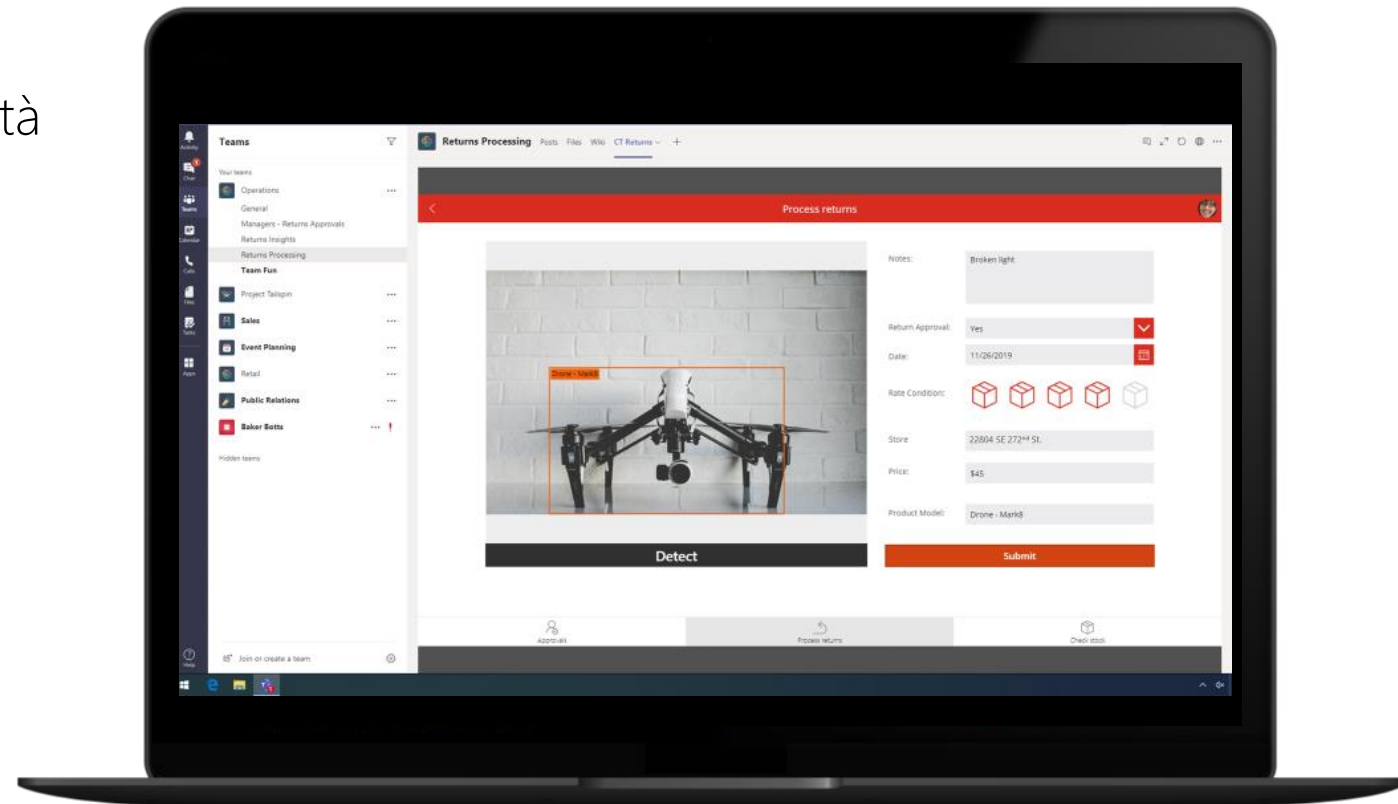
tà

Activity
Chat
Teams
Calendar
Calls
Files
Tasks
Apps
Help

Teams

Your teams

Operations ···
General
Managers - Returns Approvals
Returns Insights
Returns Processing
Team Fun
Project Tailspin ···
Sales ···
Event Planning ···
Retail ···
Public Relations ···
Baker Botts ··· !

Hidden teams

Join or create a team

Returns Processing Posts Files Wiki CT Returns +

Process returns

Drone - Mark8

Detect

Notes: Broken light

Return Approval: Yes

Date: 11/26/2019

Rate Condition:

Store: 22804 SE 272nd St.

Price: $45

Product Model: Drone - Mark8

Submit

Approvals
Process returns
Check stock